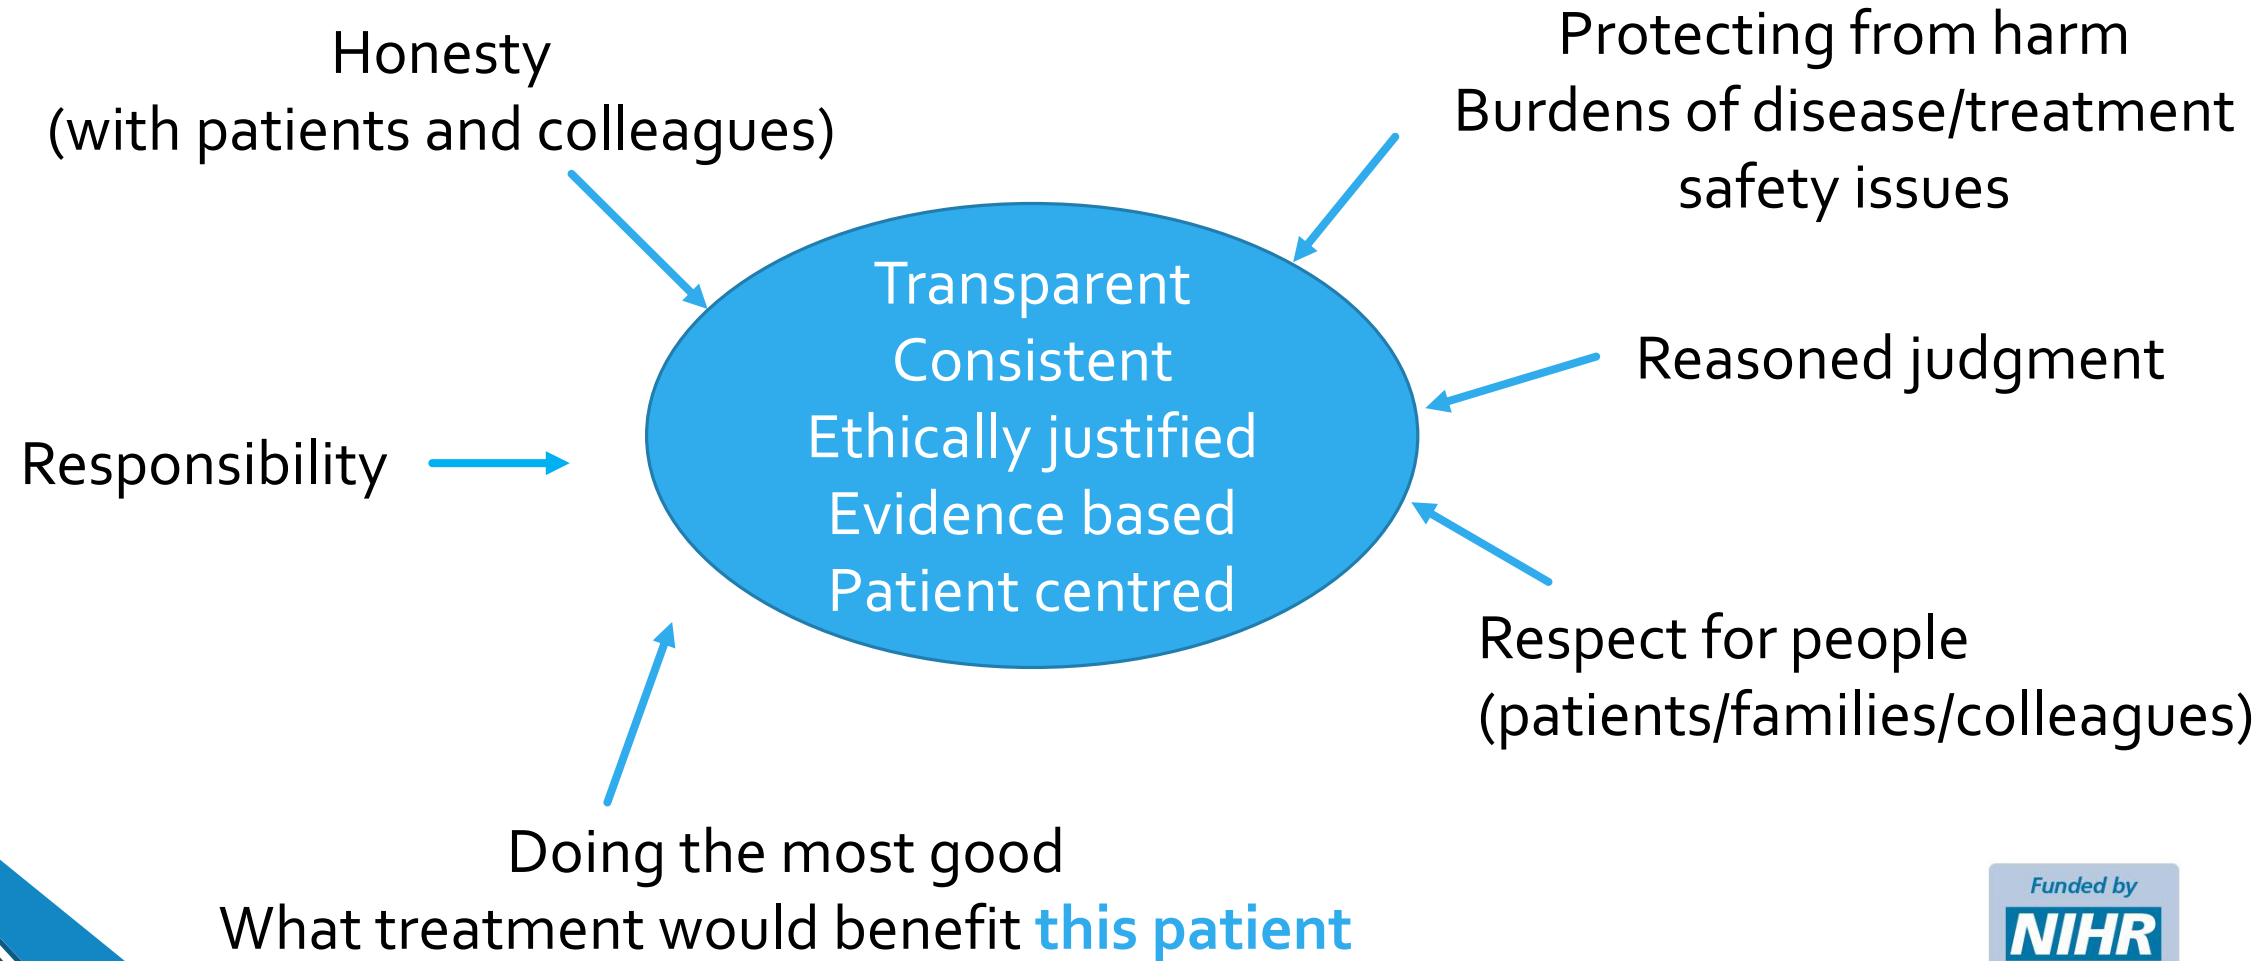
Honesty
(with patients and colleagues)

Protecting from harm
Burdens of disease/treatment
safety issues

Transparent
Consistent
Ethically justified
Evidence based
Patient centred

Reasoned judgment

Responsibility

Respect for people
(patients/families/colleagues)

Doing the most good
What treatment would benefit this patient

Funded by
NIHR